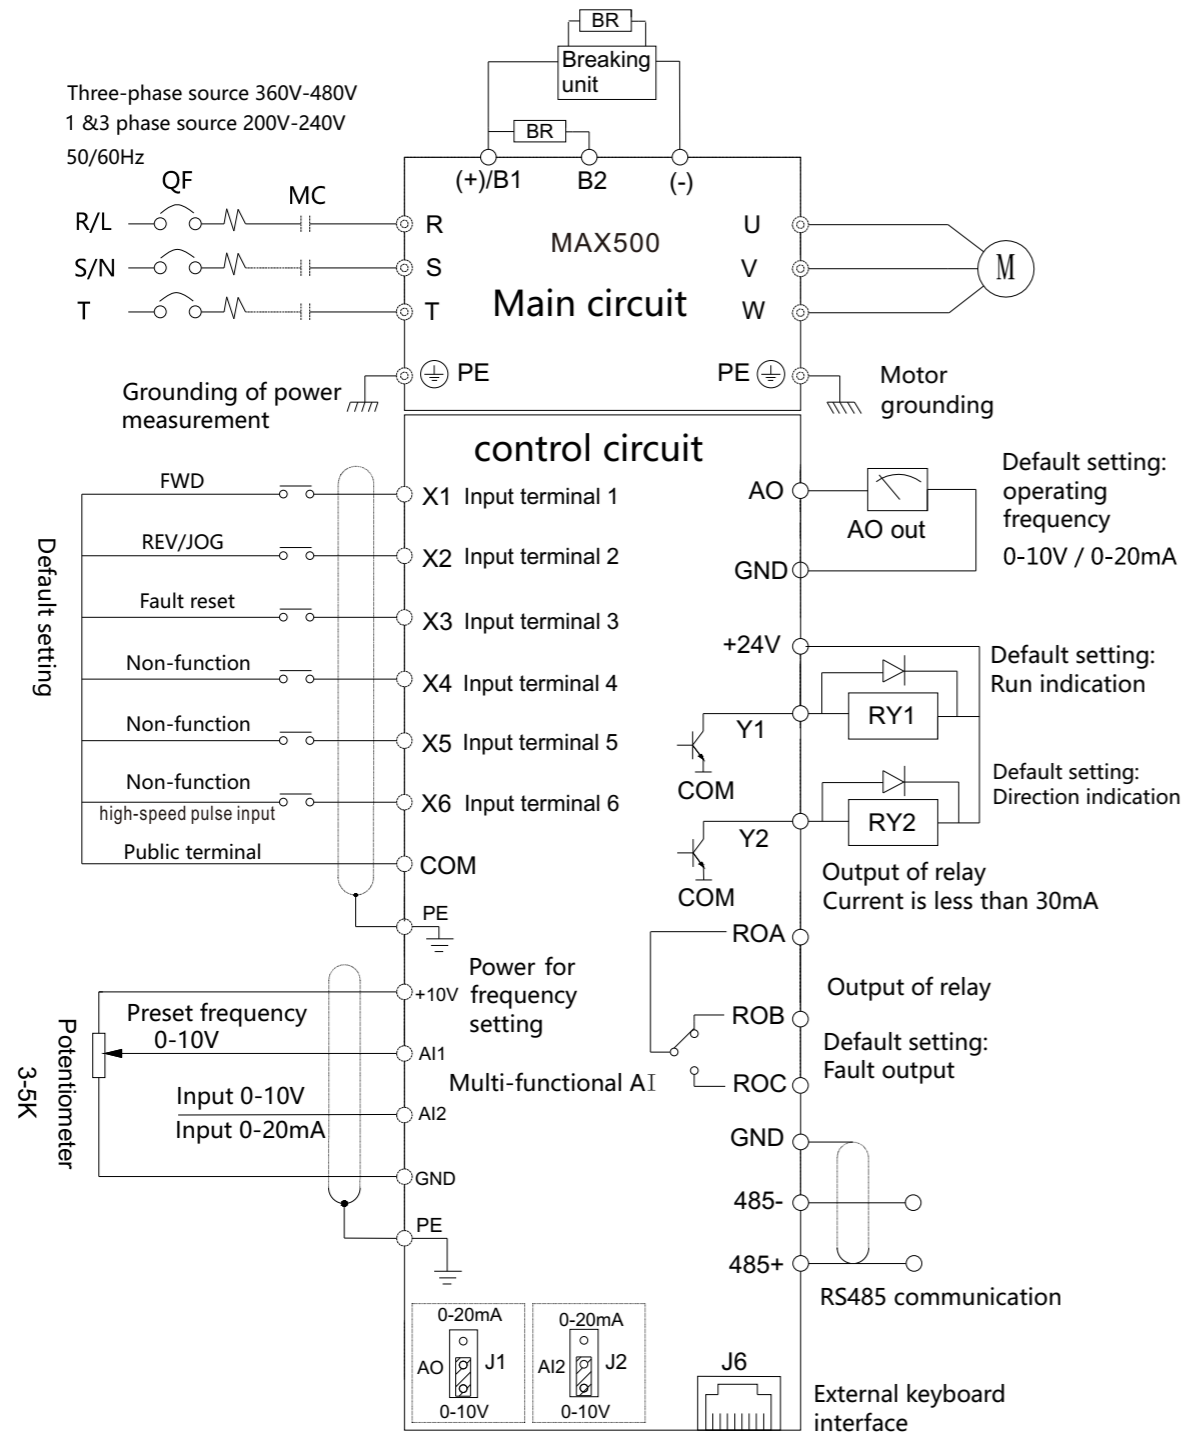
BR
Breaking unit
Three-phase source 360V-480V
1 &3 phase source 200V-240V
50/60Hz
BR
(+)/B1 B2 (-)
QF MC
R/L R
S/N S
T T
MAX500
Main circuit
U
V
W
M
PE PE
Grounding of power measurement
Motor grounding
control circuit
Default setting
FWD X1 Input terminal 1
REV/JOG X2 Input terminal 2
Fault reset X3 Input terminal 3
Non-function X4 Input terminal 4
Non-function X5 Input terminal 5
Non-function
high-speed pulse input X6 Input terminal 6
Public terminal COM
PE
AO
AO out
GND
Default setting: operating frequency
0-10V / 0-20mA
+24V
Default setting: Run indication
Y1 RY1
COM
Default setting: Direction indication
Y2 RY2
COM
Output of relay
Current is less than 30mA
ROA
Output of relay
ROB
Default setting: Fault output
ROC
Potentiometer
3-5K
Preset frequency 0-10V
+10V
Power for frequency setting
AI1
Multi-functional AI
Input 0-10V
AI2
Input 0-20mA
GND
PE
GND
485-
485+
RS485 communication
0-20mA
AO J1
0-10V
0-20mA
AI2 J2
0-10V
J6
External keyboard interface